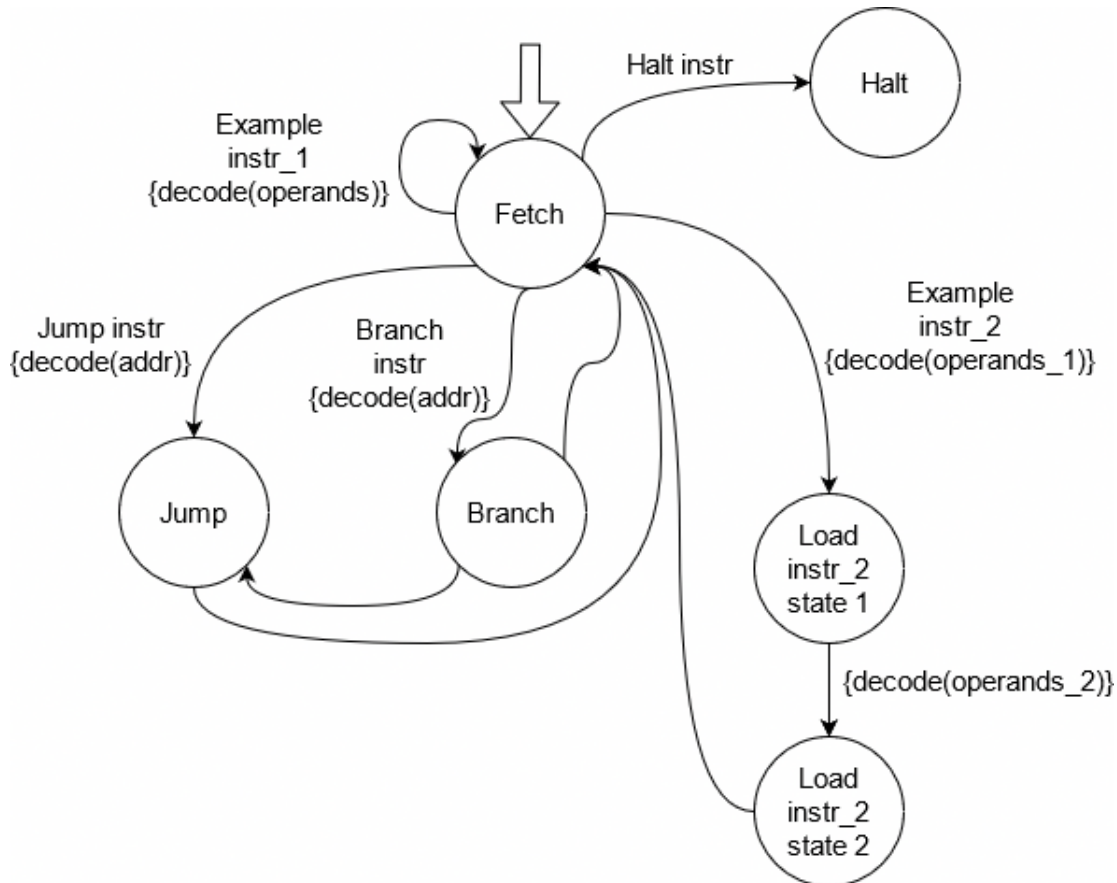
Halt instr

Halt

Example instr_1 {decode(operands)}

Fetch

Example instr_2 {decode(operands_1)}

Jump instr {decode(addr)}

Branch instr {decode(addr)}

Jump

Branch

Load instr_2 state 1

{decode(operands_2)}

Load instr_2 state 2